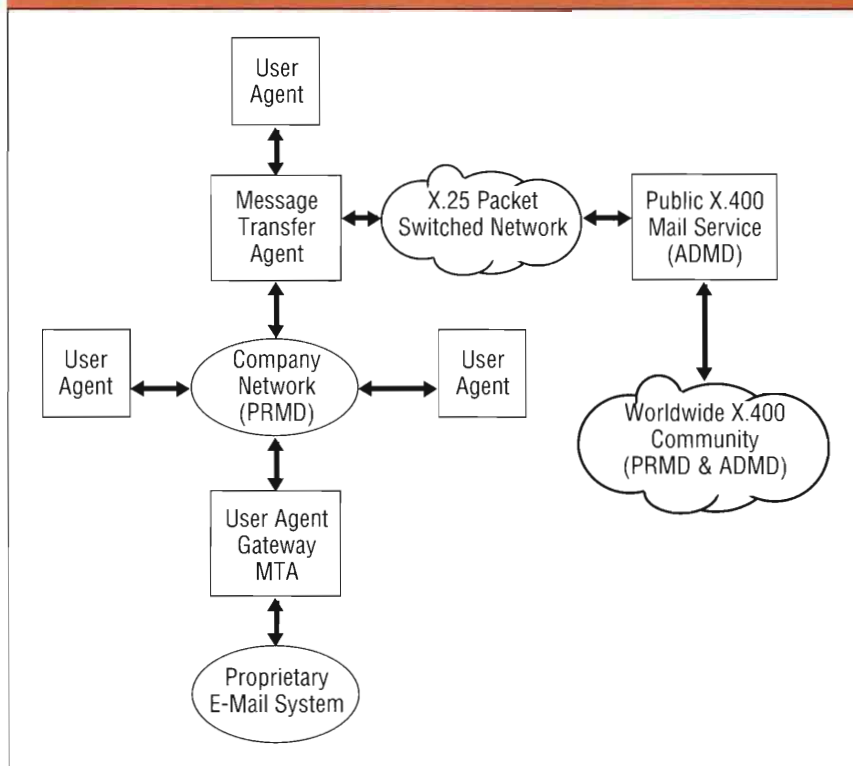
User Agent

Message Transfer Agent

X.25 Packet Switched Network

Public X.400 Mail Service (ADMD)

User Agent

Company Network (PRMD)

User Agent

Worldwide X.400 Community (PRMD & ADMD)

User Agent Gateway MTA

Proprietary E-Mail System